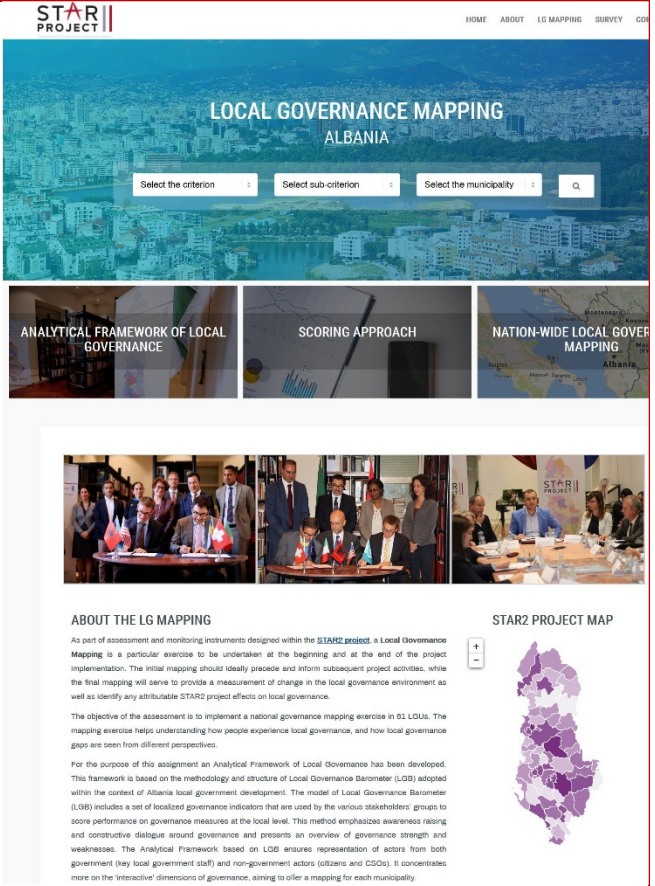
STAR PROJECT

HOME ABOUT LG MAPPING SURVEY CO

LOCAL GOVERNANCE MAPPING
ALBANIA

Select the criterion
Select sub-criterion
Select the municipality

ANALYTICAL FRAMEWORK OF LOCAL GOVERNANCE

SCORING APPROACH

NATION-WIDE LOCAL GOVER MAPPING

Albania

STAR PROJECT

ABOUT THE LG MAPPING

As part of assessment and monitoring instruments designed within the STAR2 project, a Local Governance Mapping is a particular exercise to be undertaken at the beginning and at the end of the project implementation. The initial mapping should ideally precede and inform subsequent project activities, while the final mapping will serve to provide a measurement of change in the local governance environment as well as identify any attributable STAR2 project effects on local governance.

The objective of the assessment is to implement a national governance mapping exercise in 61 LGUs. The mapping exercise helps understanding how people experience local governance, and how local governance gaps are seen from different perspectives.

For the purpose of this assignment an Analytical Framework of Local Governance has been developed. This framework is based on the methodology and structure of Local Governance Barometer (LGB) adopted within the context of Albania local government development. The model of Local Governance Barometer (LGB) includes a set of localized governance indicators that are used by the various stakeholders' groups to score performance on governance measures at the local level. This method emphasizes awareness raising and constructive dialogue around governance and presents an overview of governance strength and weaknesses. The Analytical Framework based on LGB ensures representation of actors from both government (key local government staff) and non-government actors (citizens and CSOs). It concentrates more on the 'interactive' dimensions of governance, aiming to offer a mapping for each municipality.

STAR2 PROJECT MAP

+
-